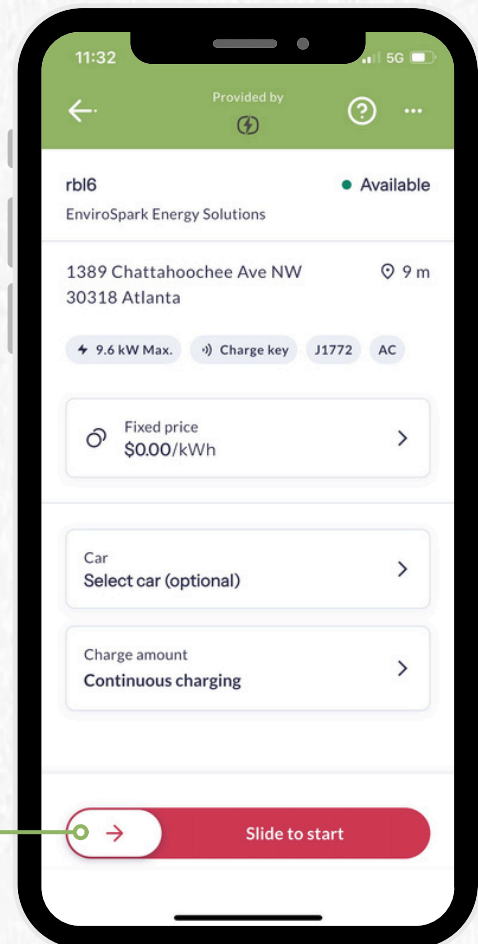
11:32

5G

Provided by

rbl6

Available

EnviroSpark Energy Solutions

1389 Chattahoochee Ave NW
30318 Atlanta

9 m

9.6 kW Max.

Charge key

J1772

AC

Fixed price
$0.00/kWh

Car
Select car (optional)

Charge amount
Continuous charging

Slide to start